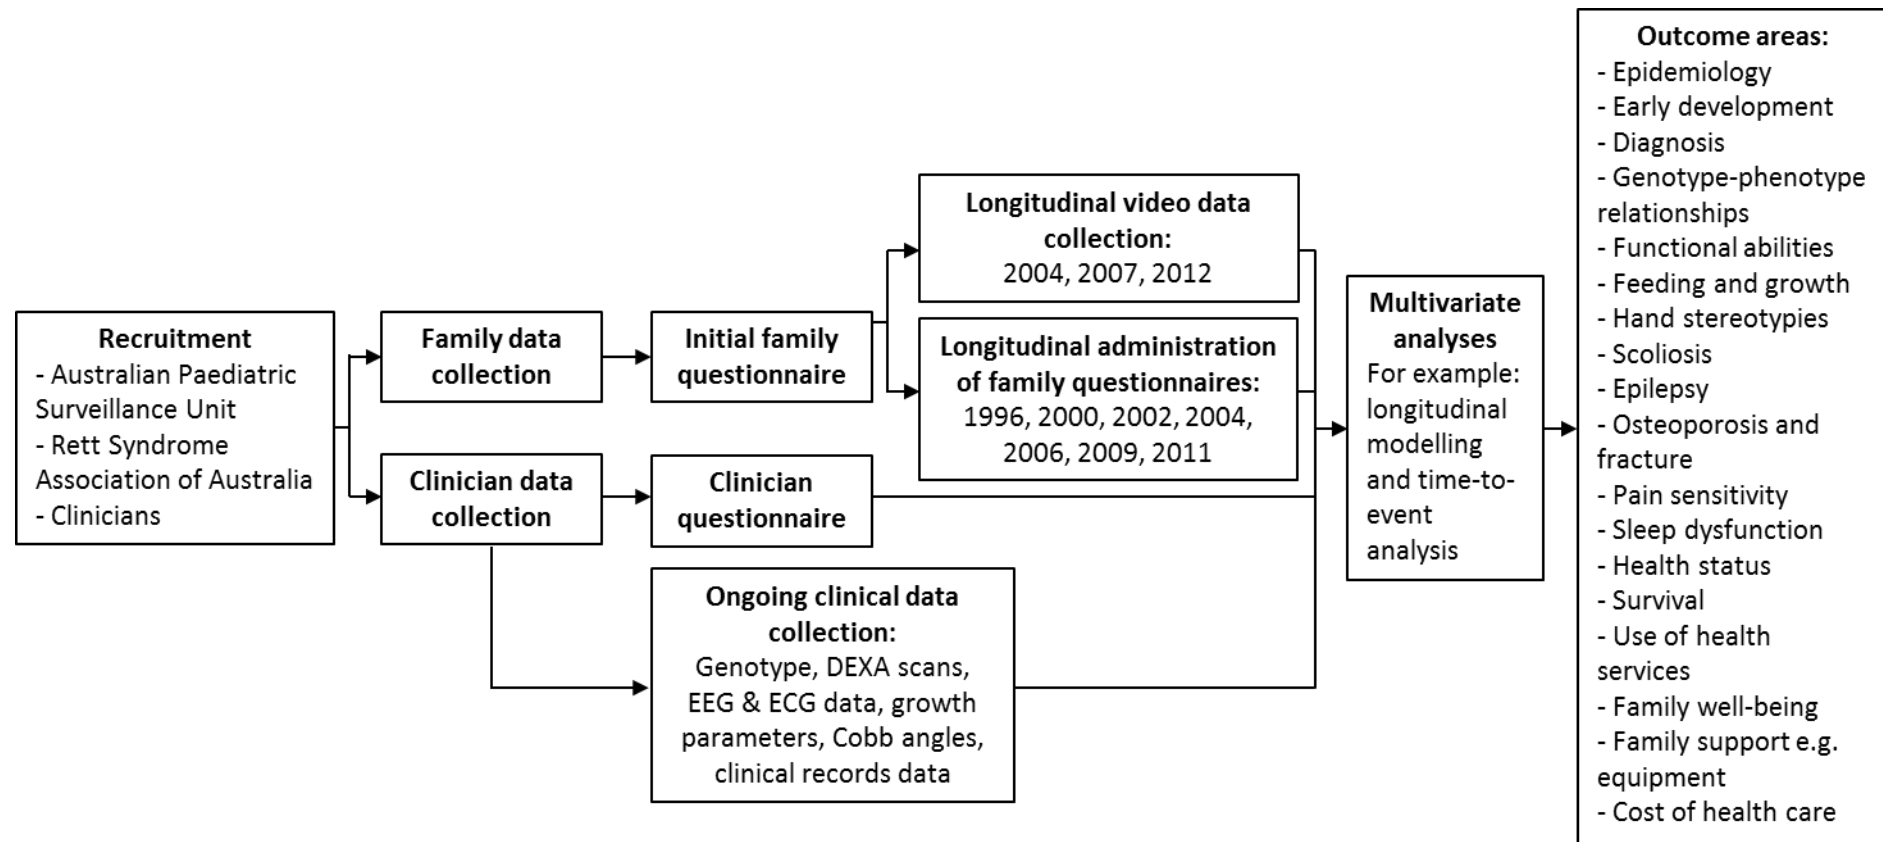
Recruitment
- Australian Paediatric Surveillance Unit
- Rett Syndrome Association of Australia
- Clinicians

Family data collection

Clinician data collection

Initial family questionnaire

Clinician questionnaire

Longitudinal video data collection:
2004, 2007, 2012

Longitudinal administration of family questionnaires:
1996, 2000, 2002, 2004, 2006, 2009, 2011

Ongoing clinical data collection:
Genotype, DEXA scans, EEG & ECG data, growth parameters, Cobb angles, clinical records data

Multivariate analyses
For example: longitudinal modelling and time-to-event analysis

Outcome areas:
- Epidemiology
- Early development
- Diagnosis
- Genotype-phenotype relationships
- Functional abilities
- Feeding and growth
- Hand stereotypies
- Scoliosis
- Epilepsy
- Osteoporosis and fracture
- Pain sensitivity
- Sleep dysfunction
- Health status
- Survival
- Use of health services
- Family well-being
- Family support e.g. equipment
- Cost of health care